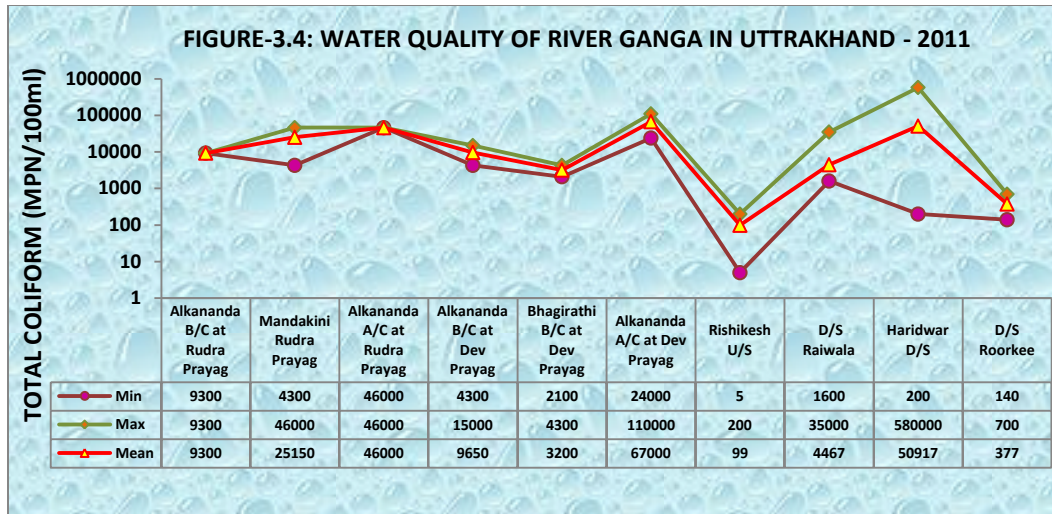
FIGURE-3.4: WATER QUALITY OF RIVER GANGA IN UTTRAKHAND - 2011

TOTAL COLIFORM (MPN/100ml)

1000000
100000
10000
1000
100
10
1

| | Alkananda B/C at Rudra Prayag | Mandakini Rudra Prayag | Alkananda A/C at Rudra Prayag | Alkananda B/C at Dev Prayag | Bhagirathi B/C at Dev Prayag | Alkananda A/C at Dev Prayag | Rishikesh U/S | D/S Raiwala | Haridwar D/S | D/S Roorkee |
|---|---|---|---|---|---|---|---|---|---|---|
| Min | 9300 | 4300 | 46000 | 4300 | 2100 | 24000 | 5 | 1600 | 200 | 140 |
| Max | 9300 | 46000 | 46000 | 15000 | 4300 | 110000 | 200 | 35000 | 580000 | 700 |
| Mean | 9300 | 25150 | 46000 | 9650 | 3200 | 67000 | 99 | 4467 | 50917 | 377 |